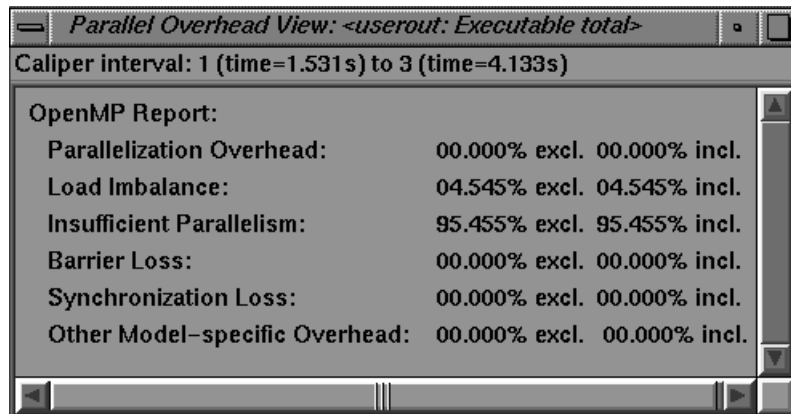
Parallel Overhead View: <userout: Executable total>

Caliper interval: 1 (time=1.531s) to 3 (time=4.133s)

OpenMP Report:

| | |
|---|---|
| Parallelization Overhead: | 00.000% excl. 00.000% incl. |
| Load Imbalance: | 04.545% excl. 04.545% incl. |
| Insufficient Parallelism: | 95.455% excl. 95.455% incl. |
| Barrier Loss: | 00.000% excl. 00.000% incl. |
| Synchronization Loss: | 00.000% excl. 00.000% incl. |
| Other Model-specific Overhead: | 00.000% excl. 00.000% incl. |